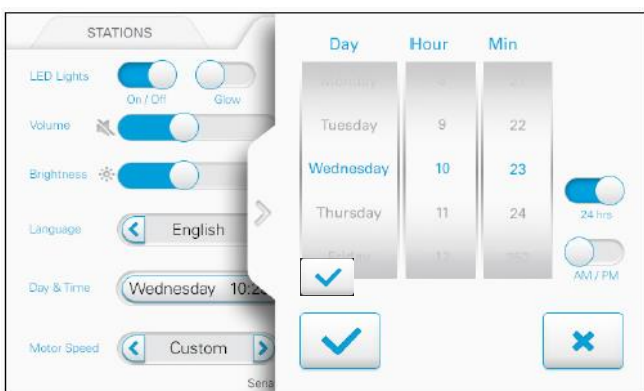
STATIONS

LED Lights

On / Off

Glow

Volume

Brightness

Language

English

Day & Time

Wednesday 10:2

Motor Speed

Custom

Seri

Day

Hour

Min

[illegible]

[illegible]

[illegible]

Tuesday

9

22

Wednesday

10

23

Thursday

11

24

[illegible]

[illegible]

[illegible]

24 hrs

AM / PM